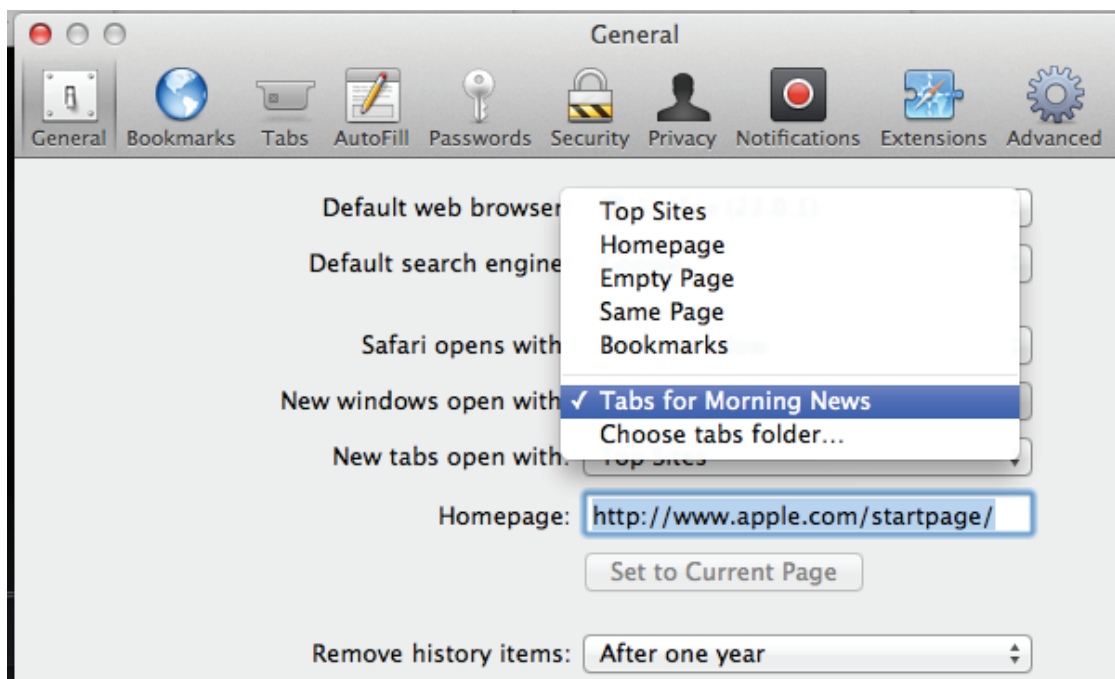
General

General Bookmarks Tabs AutoFill Passwords Security Privacy Notifications Extensions Advanced

Default web browser

Default search engine

Safari opens with

New windows open with

New tabs open with: Top Sites

Top Sites
Homepage
Empty Page
Same Page
Bookmarks

✓ Tabs for Morning News
Choose tabs folder...

Homepage: http://www.apple.com/startpage/

Set to Current Page

Remove history items: After one year